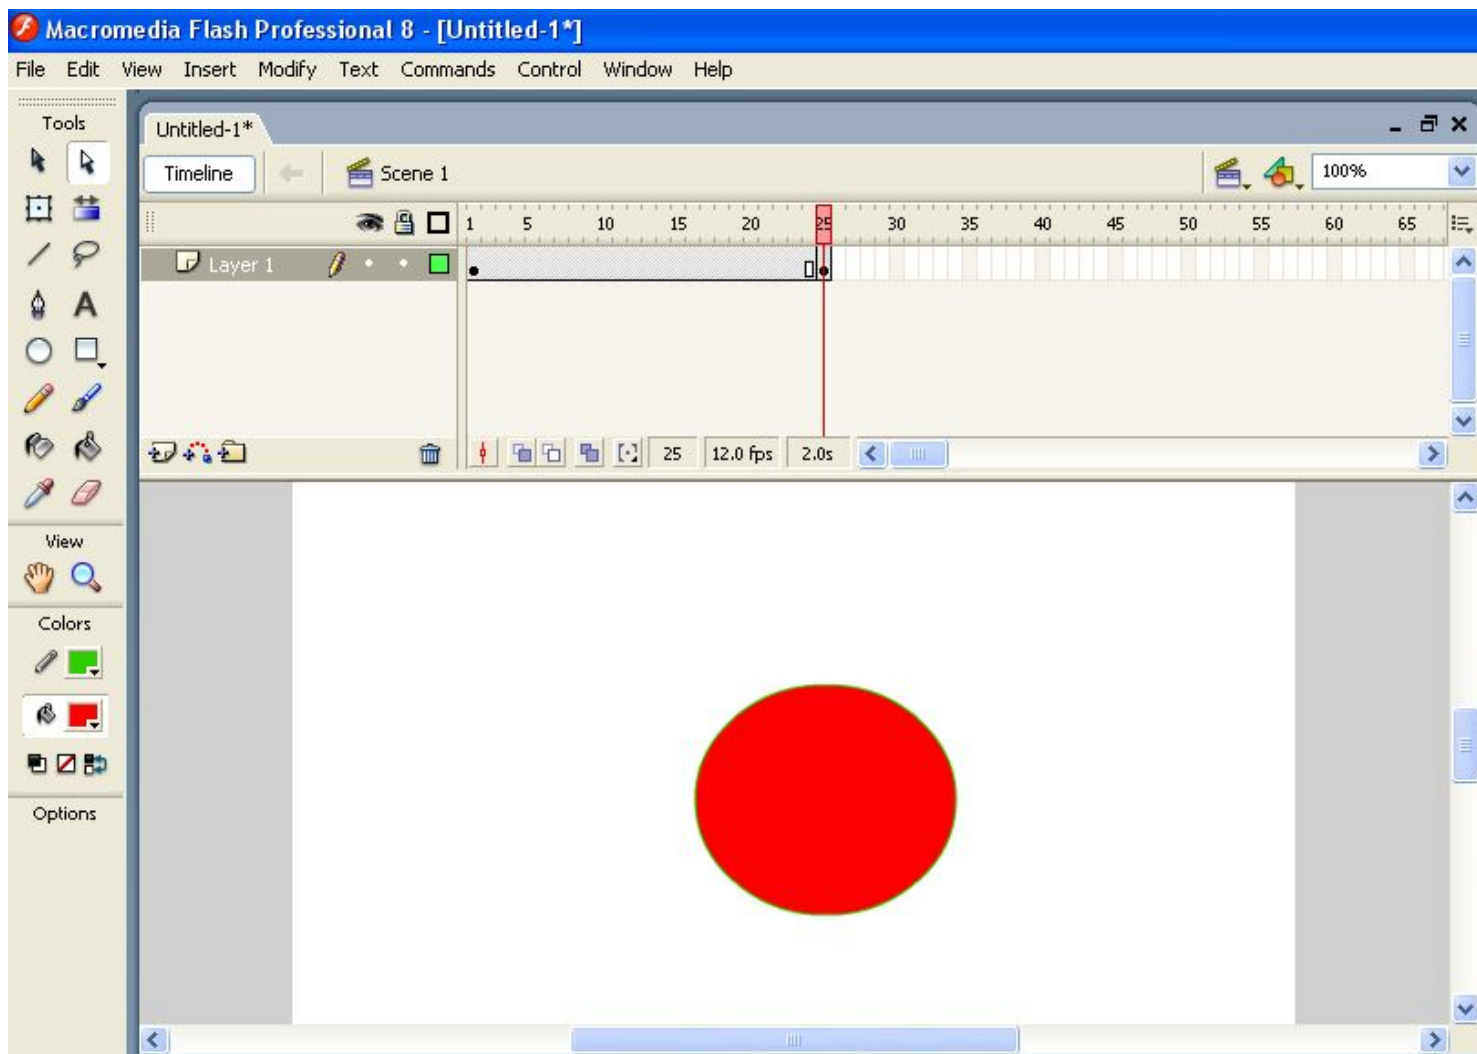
Macromedia Flash Professional 8 - [Untitled-1*]

File Edit View Insert Modify Text Commands Control Window Help

Tools

A

View

Colors

Options

Untitled-1*

Timeline

Scene 1

100%

1 5 10 15 20 25 30 35 40 45 50 55 60 65

Layer 1

25 12.0 fps 2.0s